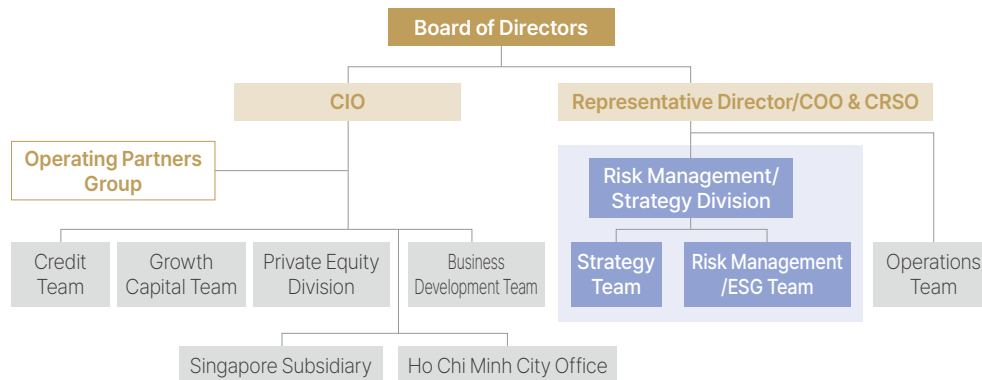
Board of Directors

CIO

Representative Director/COO & CRSO

Operating Partners Group

Risk Management/ Strategy Division

Credit Team

Growth Capital Team

Private Equity Division

Business Development Team

Strategy Team

Risk Management /ESG Team

Operations Team

Singapore Subsidiary

Ho Chi Minh City Office